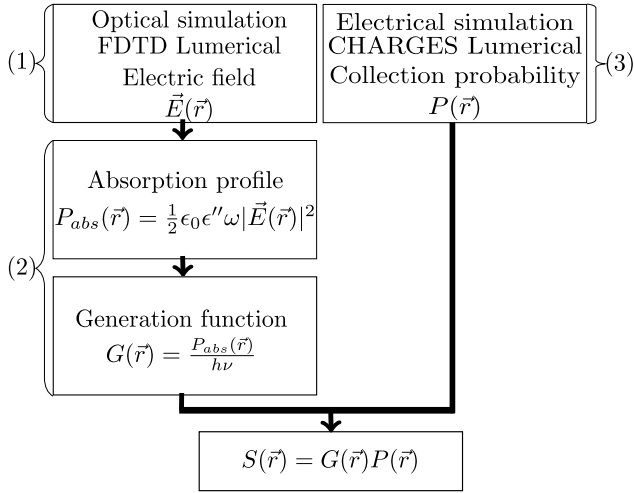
(1)

Optical simulation
FDTD Lumerical
Electric field
$\vec{E}(\vec{r})$

Electrical simulation
CHARGES Lumerical
Collection probability
$P(\vec{r})$

(3)

(2)

Absorption profile
$P_{abs}(\vec{r}) = \frac{1}{2}\epsilon_0\epsilon''\omega|\vec{E}(\vec{r})|^2$

Generation function
$G(\vec{r}) = \frac{P_{abs}(\vec{r})}{h\nu}$

$S(\vec{r}) = G(\vec{r})P(\vec{r})$